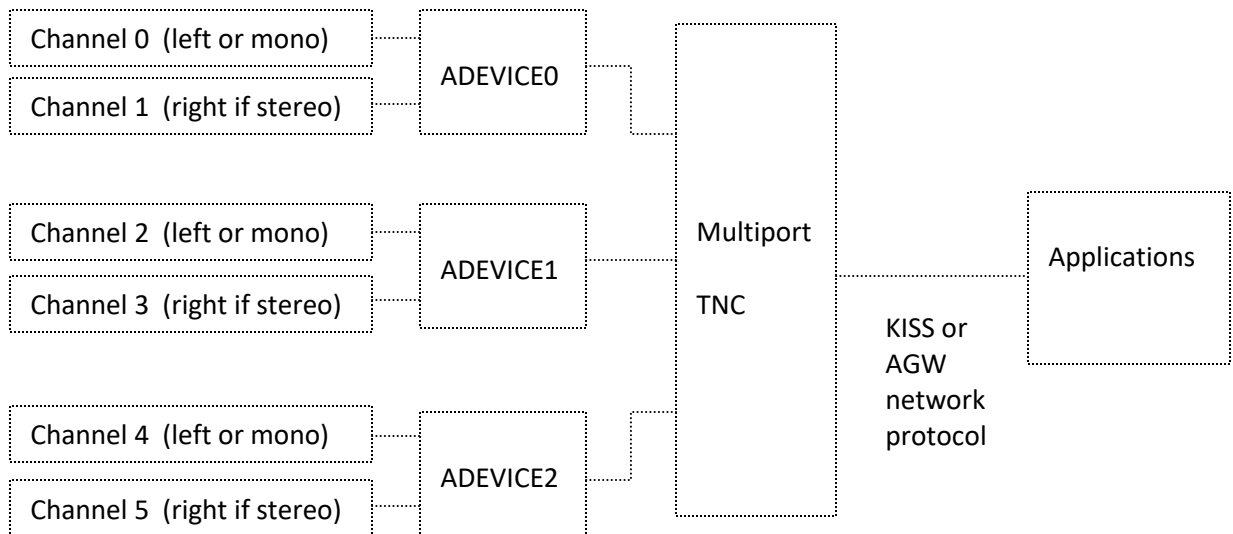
Channel 0 (left or mono)

Channel 1 (right if stereo)

ADEVICE0

Channel 2 (left or mono)

Channel 3 (right if stereo)

ADEVICE1

Channel 4 (left or mono)

Channel 5 (right if stereo)

ADEVICE2

Multiport

TNC

KISS or AGW network protocol

Applications